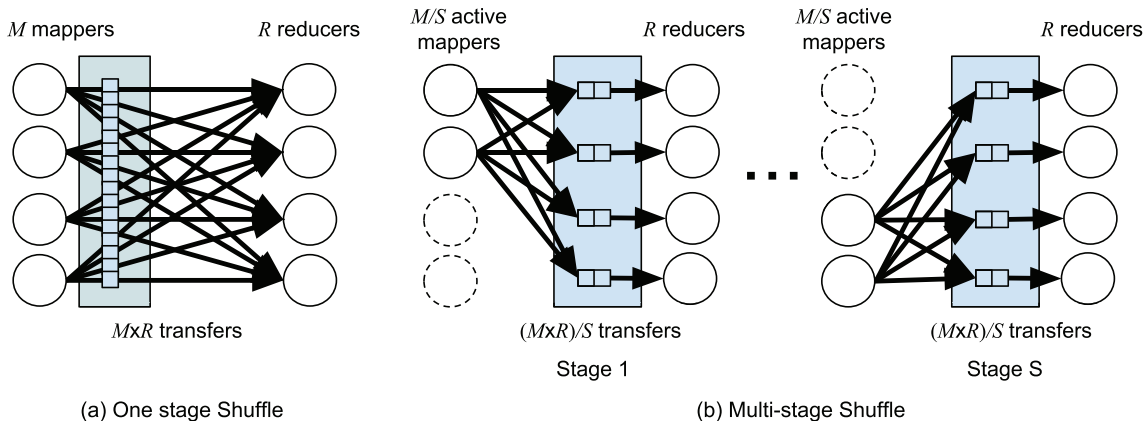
$M$ mappers

$R$ reducers

$M$x$R$ transfers

(a) One stage Shuffle

$M/S$ active mappers

$R$ reducers

$(M$x$R)/S$ transfers

Stage 1

. . .

$M/S$ active mappers

$R$ reducers

$(M$x$R)/S$ transfers

Stage S

(b) Multi-stage Shuffle